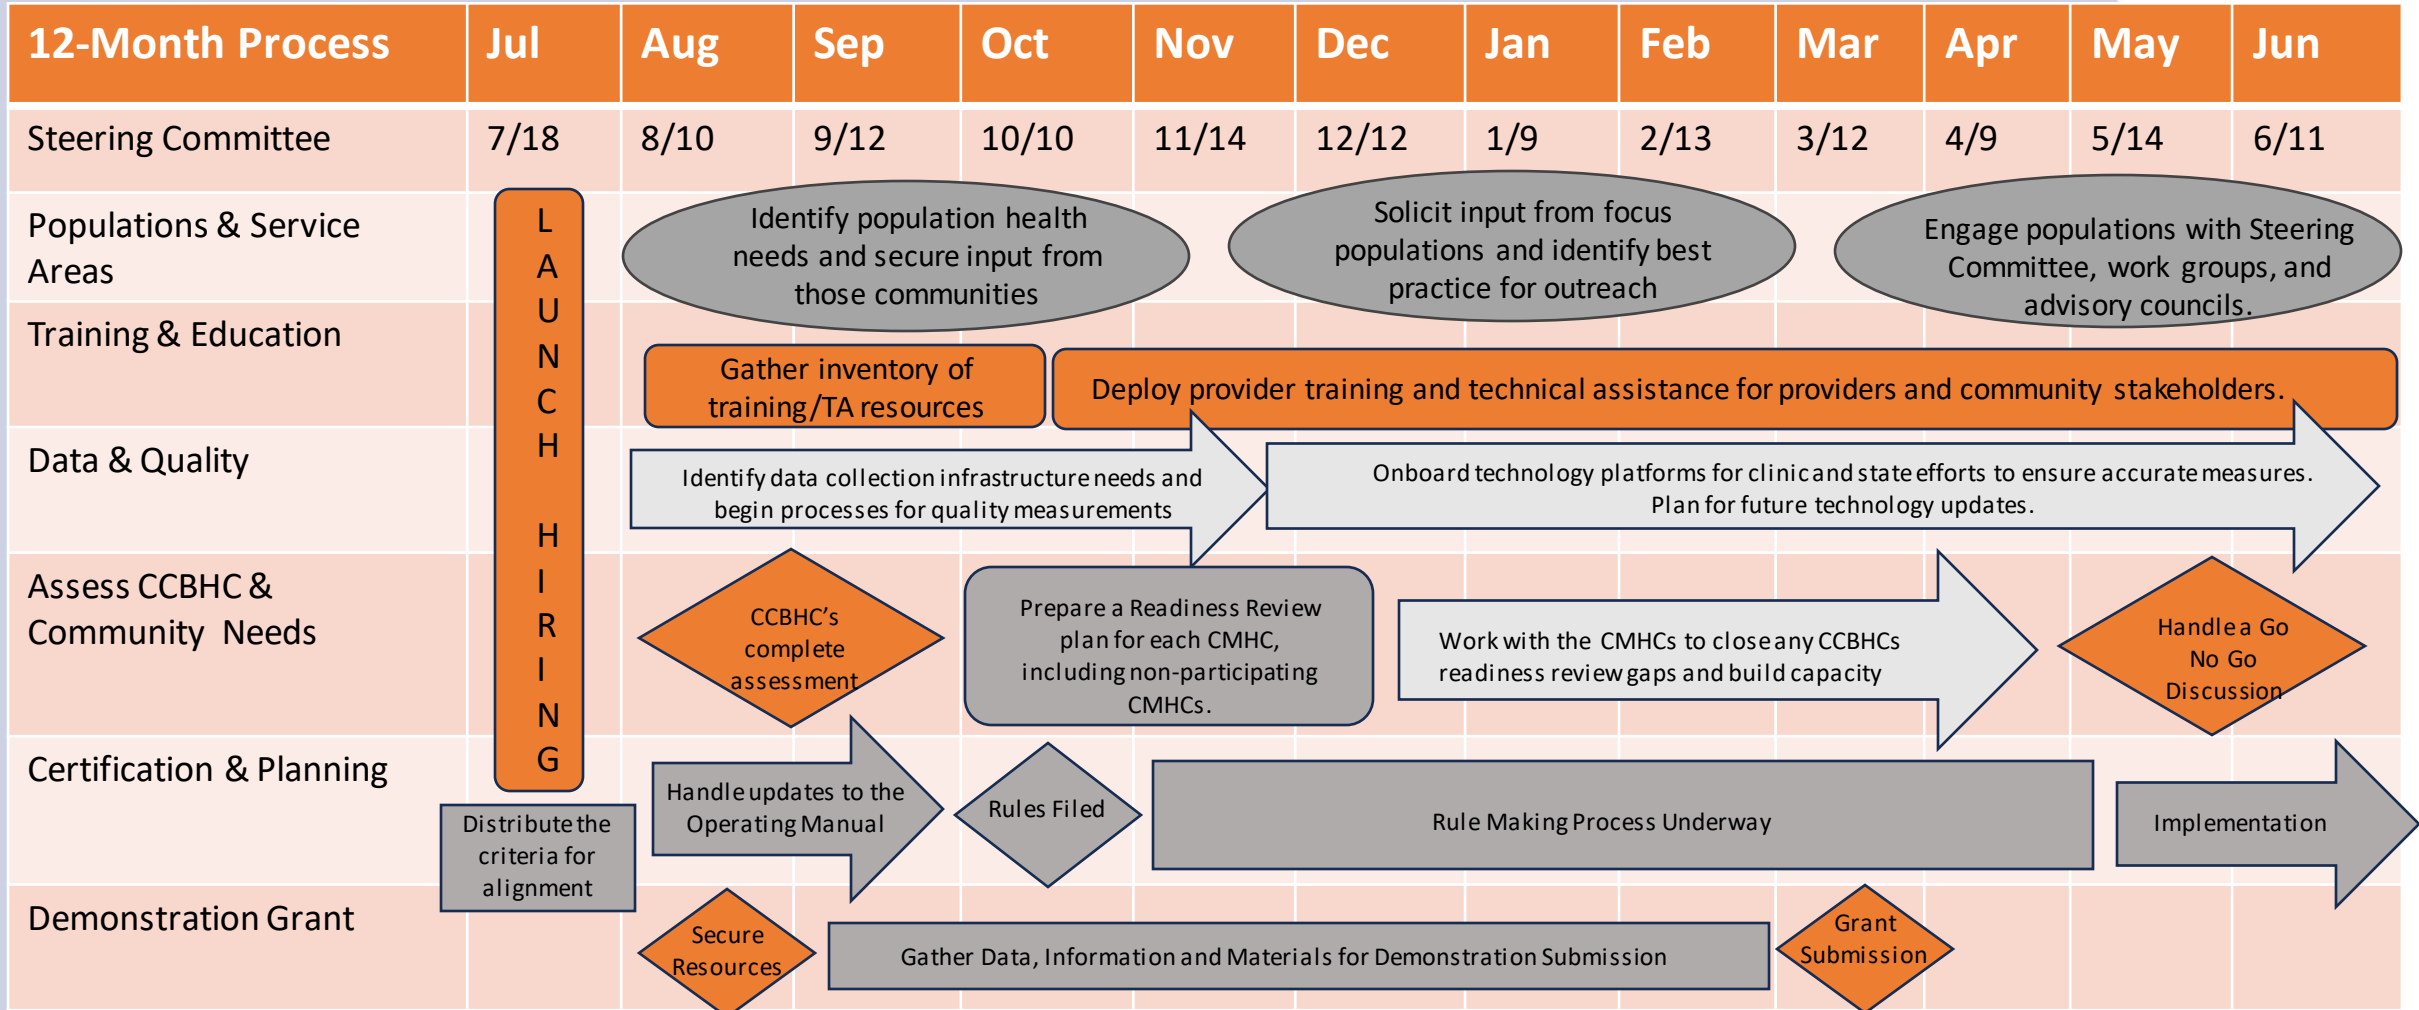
| 12-Month Process | Jul | Aug | Sep | Oct | Nov | Dec | Jan | Feb | Mar | Apr | May | Jun |
|---|---|---|---|---|---|---|---|---|---|---|---|---|
| Steering Committee | 7/18 | 8/10 | 9/12 | 10/10 | 11/14 | 12/12 | 1/9 | 2/13 | 3/12 | 4/9 | 5/14 | 6/11 |

Populations & Service Areas

Training & Education

Data & Quality

Assess CCBHC & Community Needs

Certification & Planning

Demonstration Grant

LAUNCH HIRING

Identify population health needs and secure input from those communities

Solicit input from focus populations and identify best practice for outreach

Engage populations with Steering Committee, work groups, and advisory councils.

Gather inventory of training/TA resources

Deploy provider training and technical assistance for providers and community stakeholders.

Identify data collection infrastructure needs and begin processes for quality measurements

Onboard technology platforms for clinic and state efforts to ensure accurate measures. Plan for future technology updates.

CCBHC's complete assessment

Prepare a Readiness Review plan for each CMHC, including non-participating CMHCs.

Work with the CMHCs to close any CCBHCs readiness review gaps and build capacity

Handle a Go No Go Discussion

Distribute the criteria for alignment

Handle updates to the Operating Manual

Rules Filed

Rule Making Process Underway

Implementation

Secure Resources

Gather Data, Information and Materials for Demonstration Submission

Grant Submission